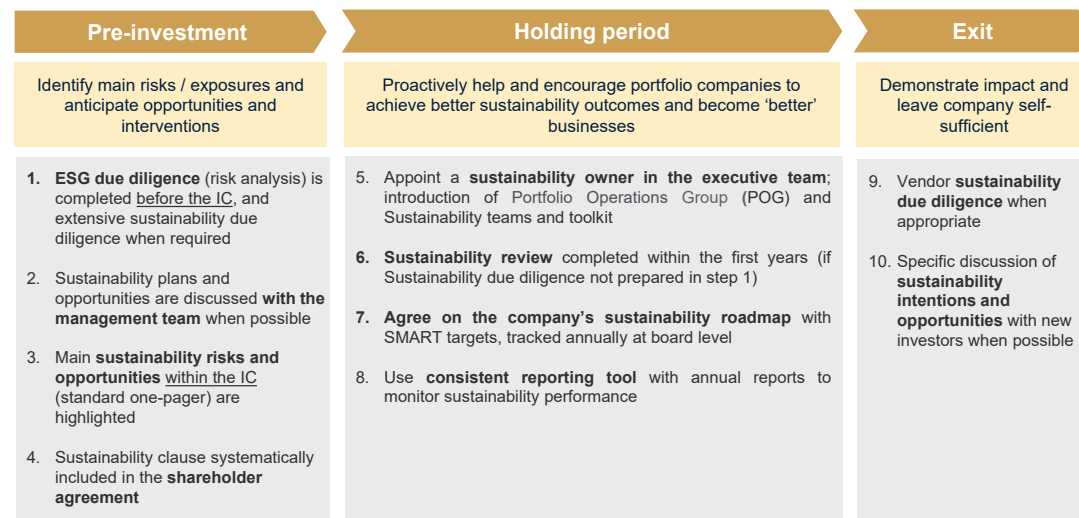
Pre-investment

Identify main risks / exposures and anticipate opportunities and interventions

1. ESG due diligence (risk analysis) is completed before the IC, and extensive sustainability due diligence when required

2. Sustainability plans and opportunities are discussed with the management team when possible

3. Main sustainability risks and opportunities within the IC (standard one-pager) are highlighted

4. Sustainability clause systematically included in the shareholder agreement

Holding period

Proactively help and encourage portfolio companies to achieve better sustainability outcomes and become 'better' businesses

5. Appoint a sustainability owner in the executive team; introduction of Portfolio Operations Group (POG) and Sustainability teams and toolkit

6. Sustainability review completed within the first years (if Sustainability due diligence not prepared in step 1)

7. Agree on the company's sustainability roadmap with SMART targets, tracked annually at board level

8. Use consistent reporting tool with annual reports to monitor sustainability performance

Exit

Demonstrate impact and leave company self-sufficient

9. Vendor sustainability due diligence when appropriate

10. Specific discussion of sustainability intentions and opportunities with new investors when possible